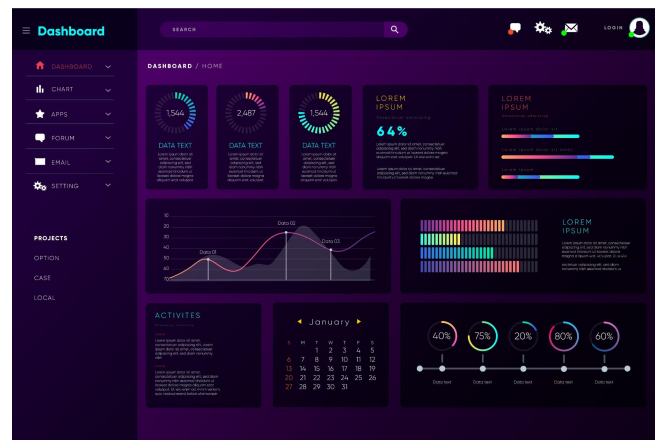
Dashboard

SEARCH

LOGIN

DASHBOARD
CHART
APPS
FORUM
EMAIL
SETTING

PROJECTS
OPTION
CASE
LOCAL

DASHBOARD / HOME

1,544
DATA TEXT

2,487
DATA TEXT

1,544
DATA TEXT

LOREM IPSUM
64%

LOREM IPSUM

Data 01
Data 02
Data 03

LOREM IPSUM

ACTIVITES

January

| S | M | T | W | T | F | S |
|---|---|---|---|---|---|---|
| | | | 1 | 2 | 3 | 4 | 5 |
| 6 | 7 | 8 | 9 | 10 | 11 | 12 |
| 13 | 14 | 15 | 16 | 17 | 18 | 19 |
| 20 | 21 | 22 | 23 | 24 | 25 | 26 |
| 27 | 28 | 29 | 30 | 31 | | |

40%
75%
20%
80%
60%

Data text
Data text
Data text
Data text
Data text